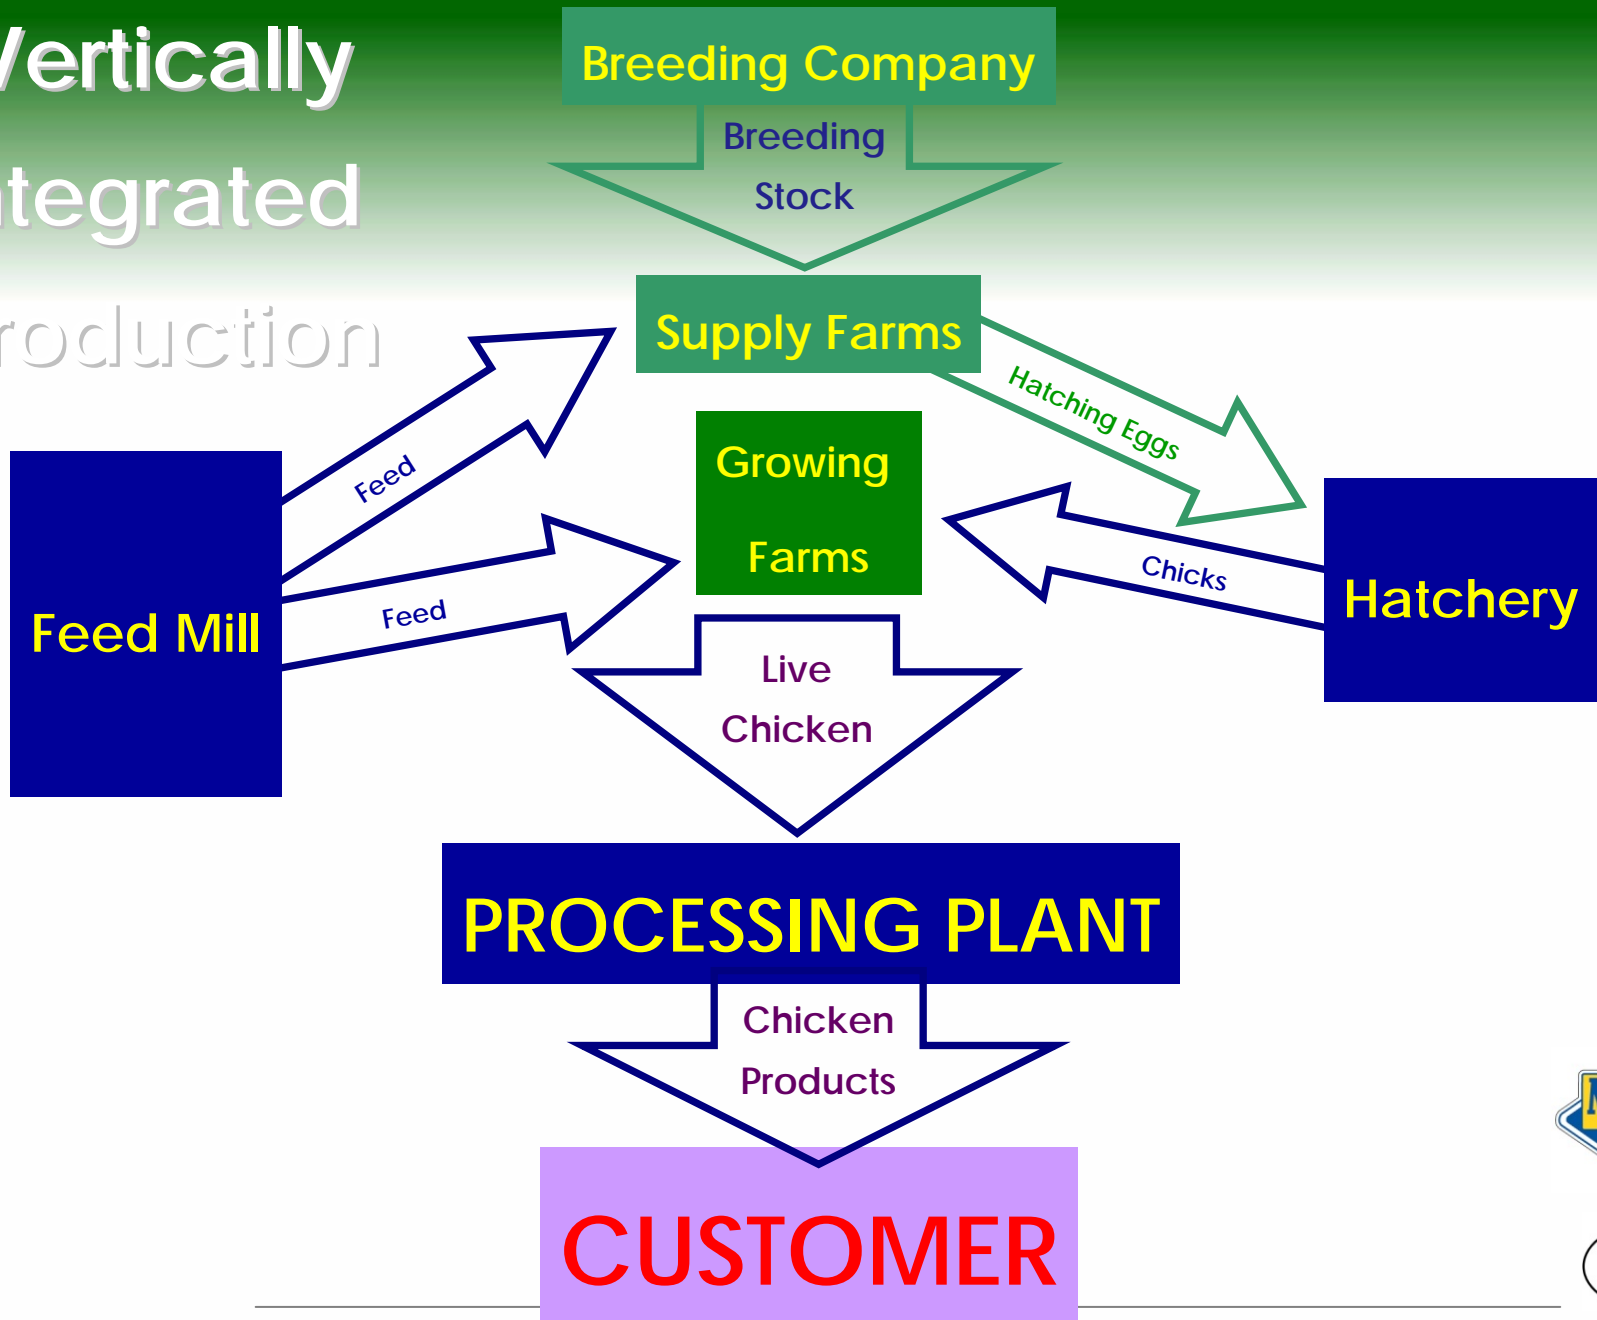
/ertically
ntegrated
roduction

Breeding Company

Breeding Stock

Supply Farms

Feed

Hatching Eggs

Growing Farms

Feed Mill

Feed

Chicks

Hatchery

Live Chicken

PROCESSING PLANT

Chicken Products

CUSTOMER